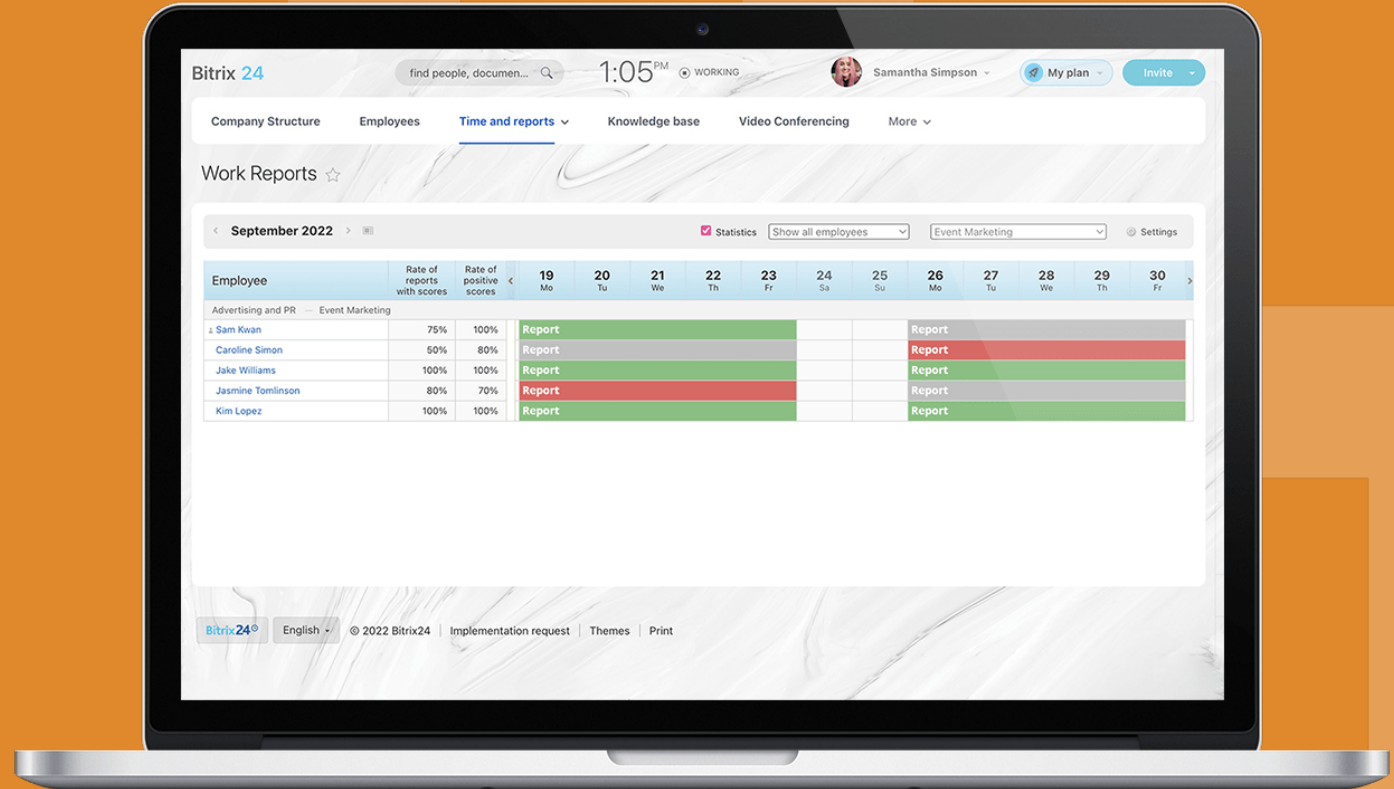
Bitrix 24

find people, documen...

1:05 PM

WORKING

Samantha Simpson

My plan

Invite

Company Structure

Employees

Time and reports

Knowledge base

Video Conferencing

More

Work Reports

September 2022

Statistics

Show all employees

Event Marketing

Settings

| Employee | Rate of reports with scores | Rate of positive scores | 19 Mo | 20 Tu | 21 We | 22 Th | 23 Fr | 24 Sa | 25 Su | 26 Mo | 27 Tu | 28 We | 29 Th | 30 Fr |
|---|---|---|---|---|---|---|---|---|---|---|---|---|---|---|
| Advertising and PR — Event Marketing | | | | | | | | | | | | | | |
| Sam Kwan | 75% | 100% | Report | | | | | | | Report | | | | |
| Caroline Simon | 50% | 80% | Report | | | | | | | Report | | | | |
| Jake Williams | 100% | 100% | Report | | | | | | | Report | | | | |
| Jasmine Tomlinson | 80% | 70% | Report | | | | | | | Report | | | | |
| Kim Lopez | 100% | 100% | Report | | | | | | | Report | | | | |

Bitrix24

English

© 2022 Bitrix24

Implementation request

Themes

Print